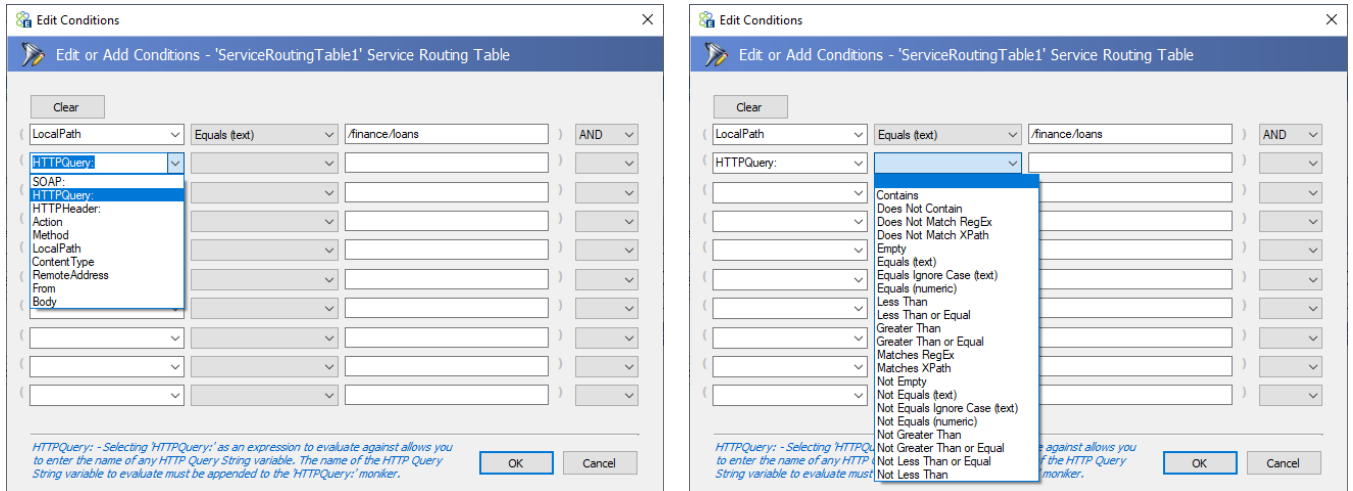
Edit Conditions

Edit or Add Conditions - 'ServiceRoutingTable1' Service Routing Table

Clear

( LocalPath | Equals (text) | /finance/loans ) AND

( HTTPQuery:

SOAP:
HTTPQuery:
HTTPHeader:
Action
Method
LocalPath
ContentType
RemoteAddress
From
Body

HTTPQuery: - Selecting 'HTTPQuery:' as an expression to evaluate against allows you to enter the name of any HTTP Query String variable. The name of the HTTP Query String variable to evaluate must be appended to the 'HTTPQuery:' moniker.

OK | Cancel

Edit Conditions

Edit or Add Conditions - 'ServiceRoutingTable1' Service Routing Table

Clear

( LocalPath | Equals (text) | /finance/loans ) AND

( HTTPQuery:

Contains
Does Not Contain
Does Not Match RegEx
Does Not Match XPath
Empty
Equals (text)
Equals Ignore Case (text)
Equals (numeric)
Less Than
Less Than or Equal
Greater Than
Greater Than or Equal
Matches RegEx
Matches XPath
Not Empty
Not Equals (text)
Not Equals Ignore Case (text)
Not Equals (numeric)
Not Greater Than
Not Greater Than or Equal
Not Less Than or Equal
Not Less Than

HTTPQuery: - Selecting 'HTTPQ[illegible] against allows you to enter the name of any HTTP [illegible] of the HTTP Query String variable to evaluate must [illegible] moniker.

OK | Cancel